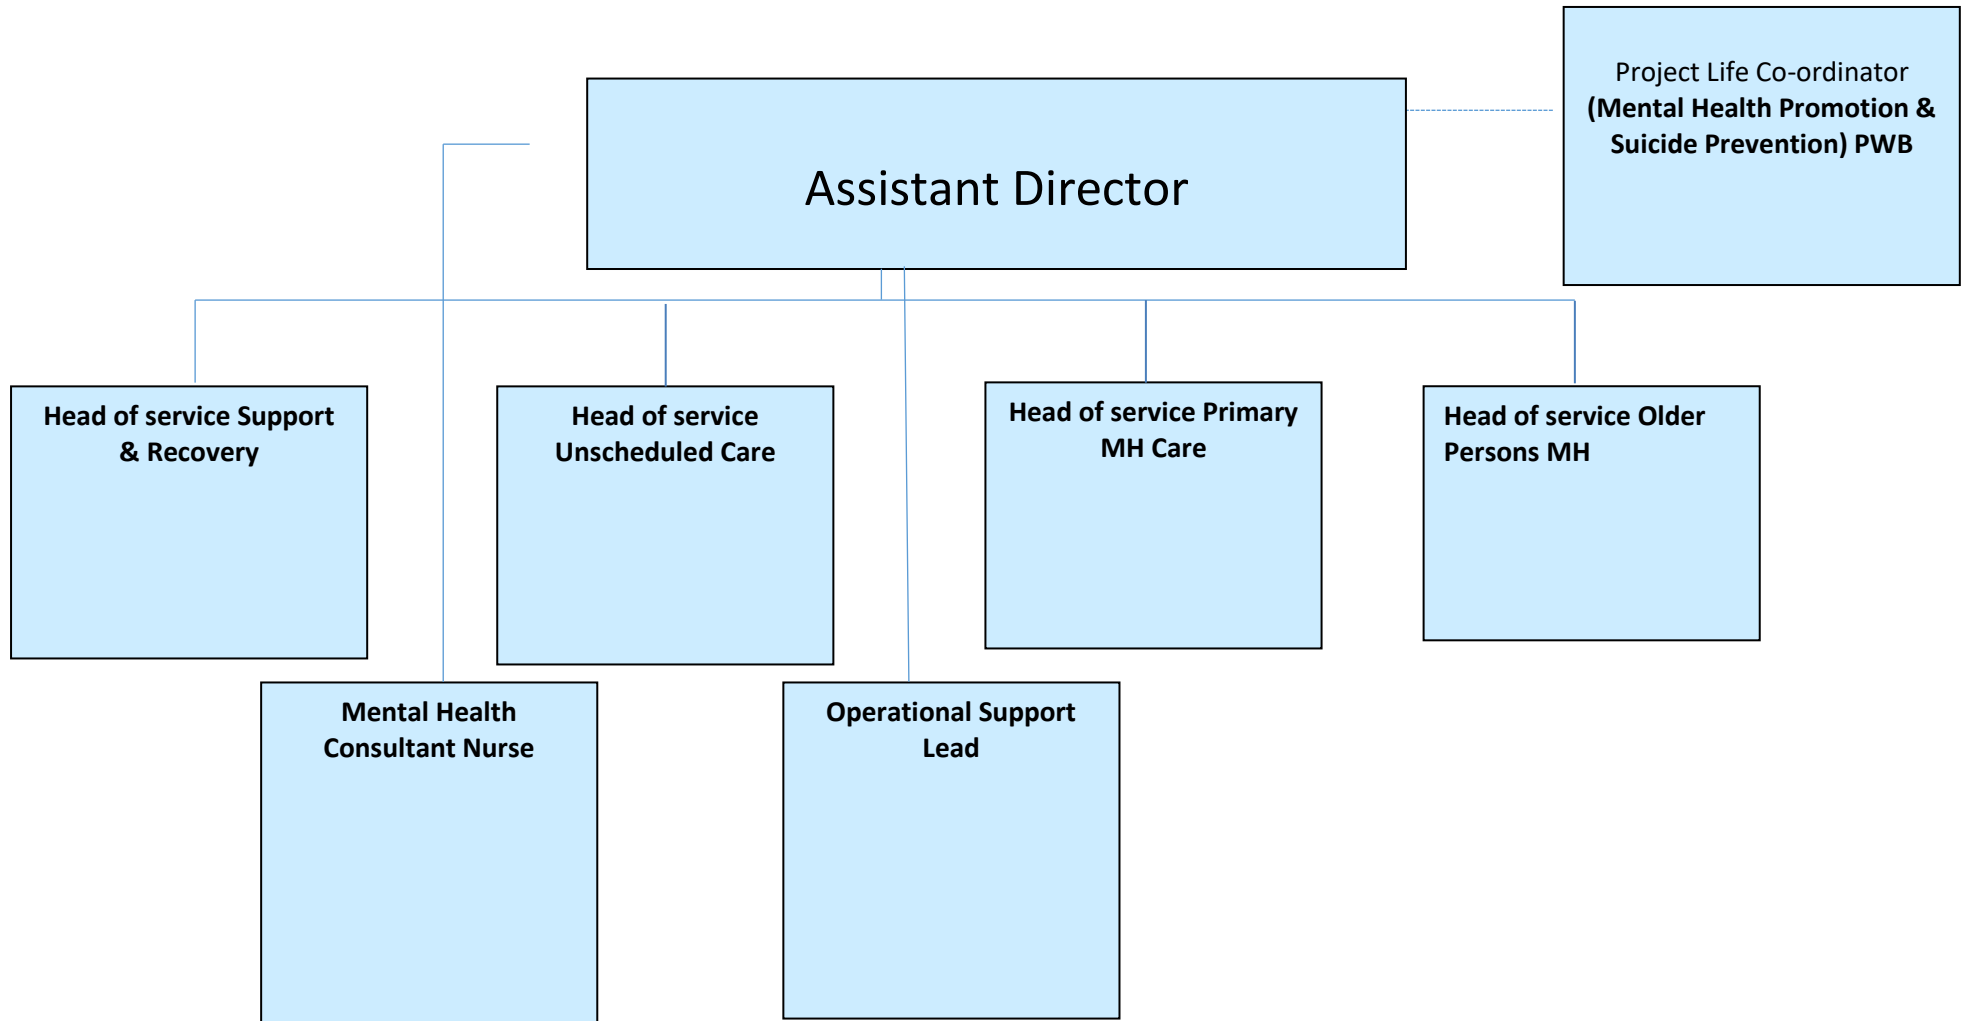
Project Life Co-ordinator
(Mental Health Promotion & Suicide Prevention) PWB

Assistant Director

Head of service Support & Recovery

Head of service Unscheduled Care

Head of service Primary MH Care

Head of service Older Persons MH

Mental Health Consultant Nurse

Operational Support Lead